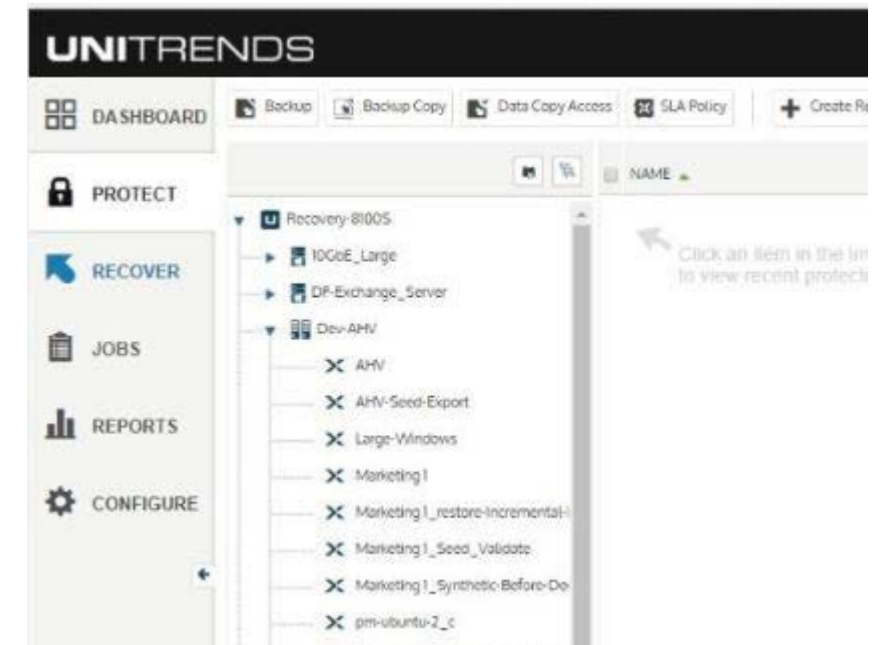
UNITRENDS

DASHBOARD
PROTECT
RECOVER
JOBS
REPORTS
CONFIGURE

Backup
Backup Copy
Data Copy Access
SLA Policy
Create R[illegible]

NAME

Recovery-8100S
10GbE_Large
DP-Exchange_Server
Dev-AHV
AHV
AHV-Seed-Export
Large-Windows
Marketing1
Marketing1_restore-Incremental-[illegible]
Marketing1_Seed_Validate
Marketing1_Synthetic-Before-De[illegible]
pm-ubuntu-2_c

Click an item in the in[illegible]
to view recent protecti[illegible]